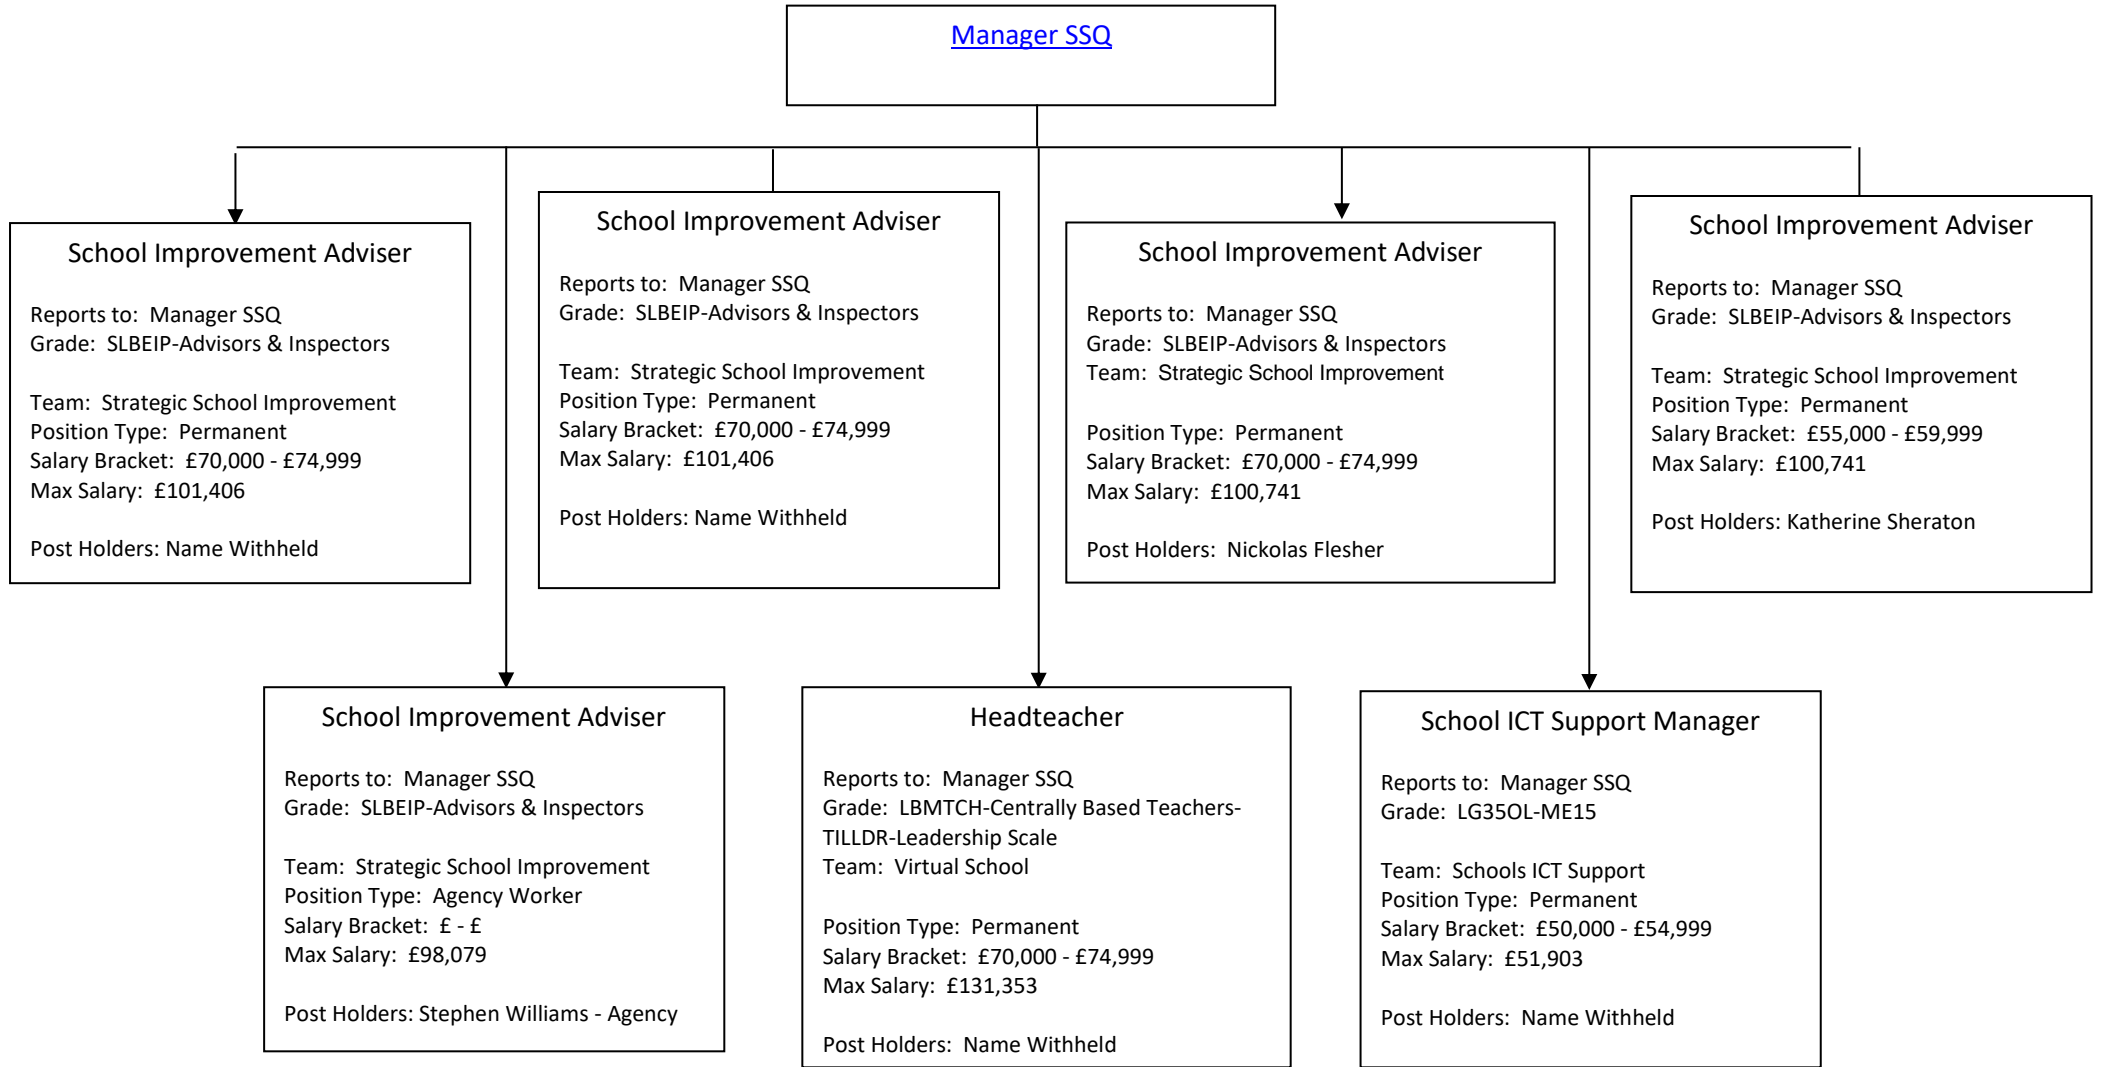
Manager SSQ

School Improvement Adviser

Reports to: Manager SSQ
Grade: SLBEIP-Advisors & Inspectors

Team: Strategic School Improvement
Position Type: Permanent
Salary Bracket: £70,000 - £74,999
Max Salary: £101,406

Post Holders: Name Withheld

School Improvement Adviser

Reports to: Manager SSQ
Grade: SLBEIP-Advisors & Inspectors

Team: Strategic School Improvement
Position Type: Permanent
Salary Bracket: £70,000 - £74,999
Max Salary: £101,406

Post Holders: Name Withheld

School Improvement Adviser

Reports to: Manager SSQ
Grade: SLBEIP-Advisors & Inspectors
Team: Strategic School Improvement

Position Type: Permanent
Salary Bracket: £70,000 - £74,999
Max Salary: £100,741

Post Holders: Nickolas Flesher

School Improvement Adviser

Reports to: Manager SSQ
Grade: SLBEIP-Advisors & Inspectors

Team: Strategic School Improvement
Position Type: Permanent
Salary Bracket: £55,000 - £59,999
Max Salary: £100,741

Post Holders: Katherine Sheraton

School Improvement Adviser

Reports to: Manager SSQ
Grade: SLBEIP-Advisors & Inspectors

Team: Strategic School Improvement
Position Type: Agency Worker
Salary Bracket: £ - £
Max Salary: £98,079

Post Holders: Stephen Williams - Agency

Headteacher

Reports to: Manager SSQ
Grade: LBMTCH-Centrally Based Teachers-TILLDR-Leadership Scale
Team: Virtual School

Position Type: Permanent
Salary Bracket: £70,000 - £74,999
Max Salary: £131,353

Post Holders: Name Withheld

School ICT Support Manager

Reports to: Manager SSQ
Grade: LG35OL-ME15

Team: Schools ICT Support
Position Type: Permanent
Salary Bracket: £50,000 - £54,999
Max Salary: £51,903

Post Holders: Name Withheld